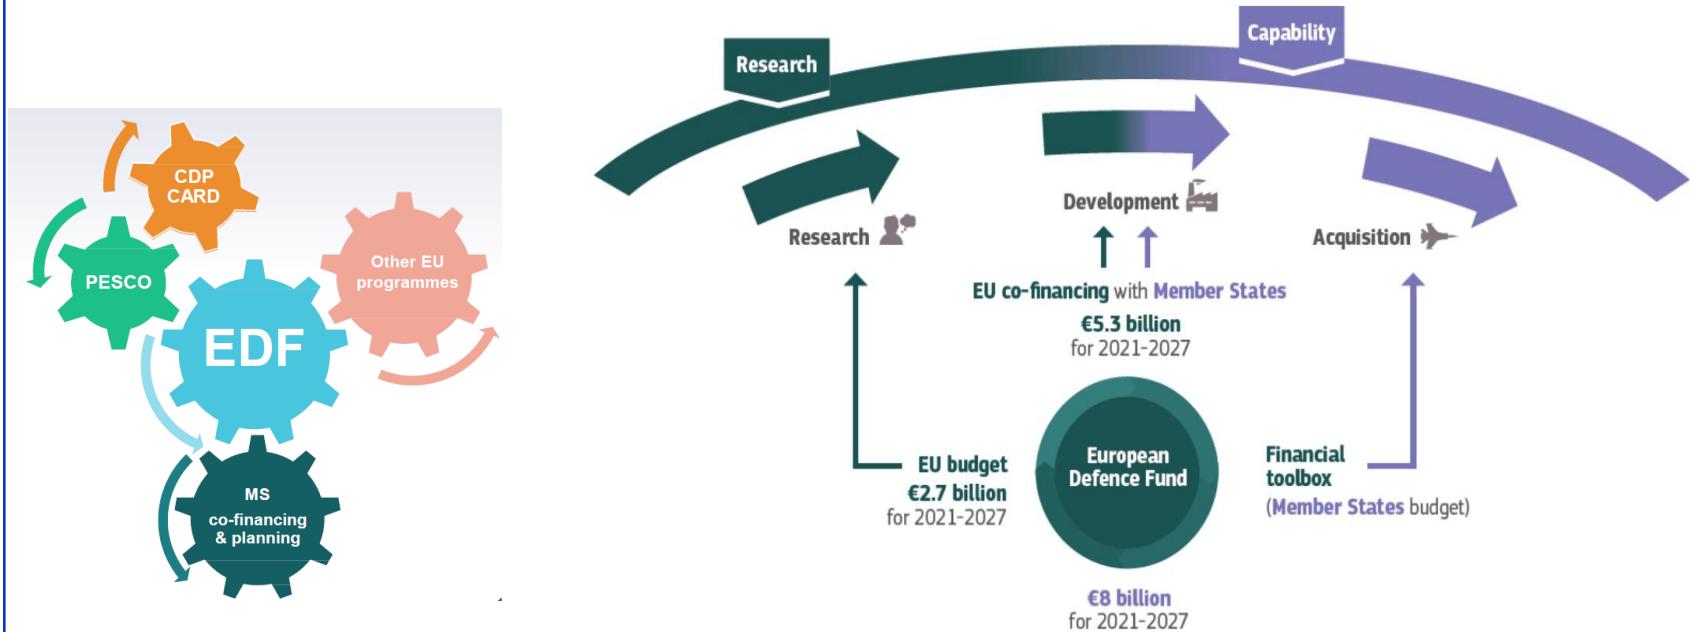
CDP
CARD

PESCO

Other EU programmes

EDF

MS
co-financing
& planning

Research

Capability

Research

Development

Acquisition

EU co-financing with Member States
€5.3 billion
for 2021-2027

EU budget
€2.7 billion
for 2021-2027

European Defence Fund

Financial toolbox
(Member States budget)

€8 billion
for 2021-2027